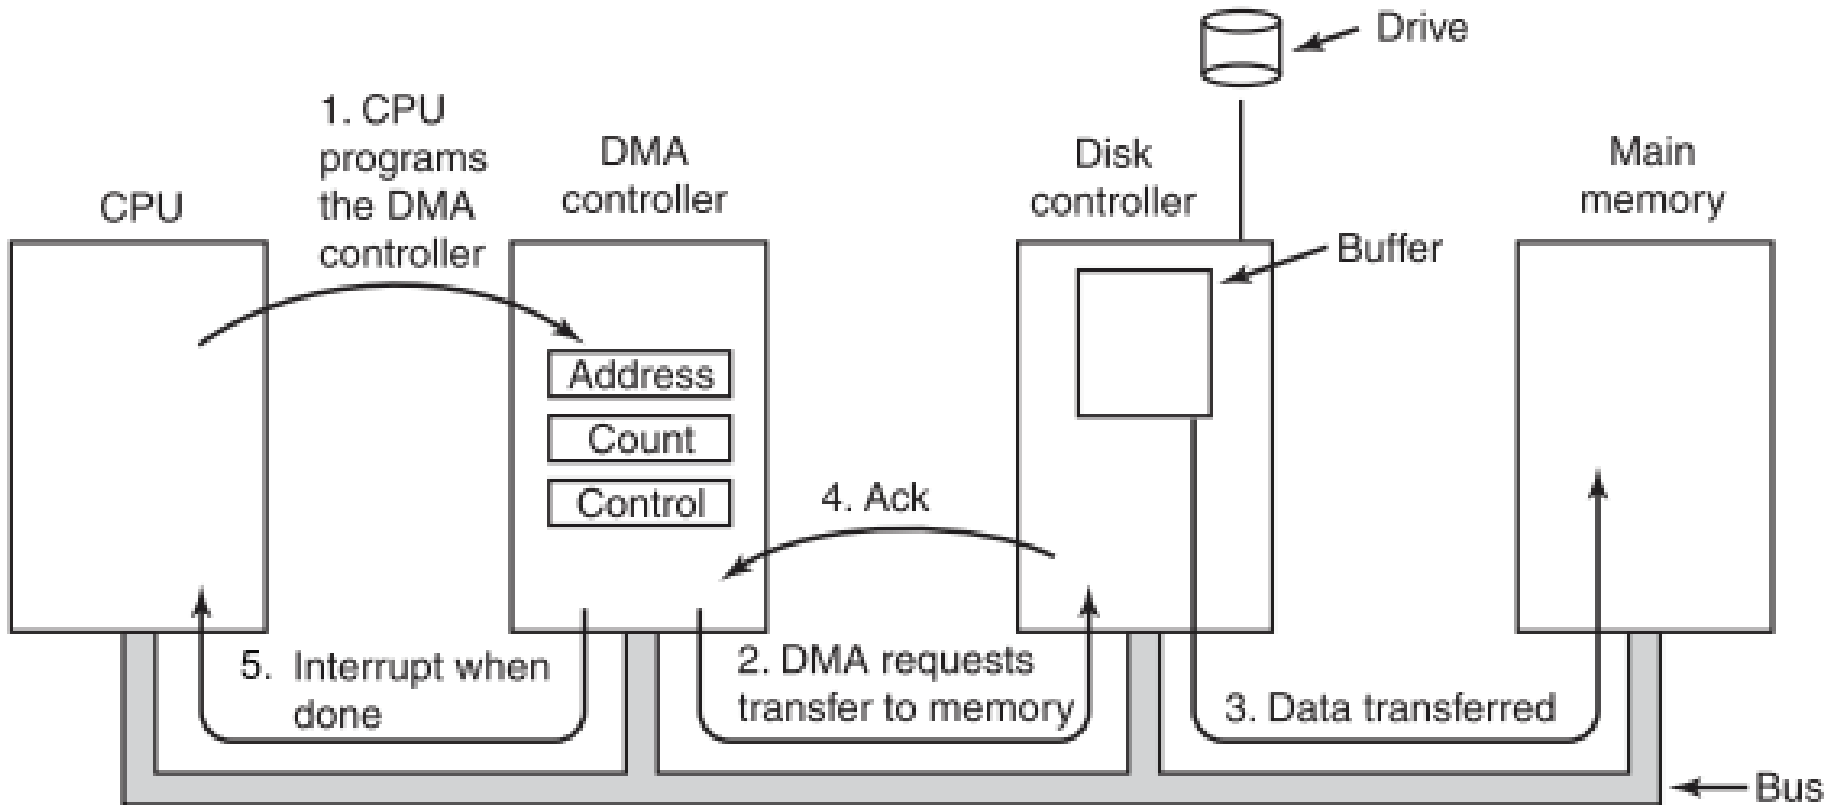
Drive

1. CPU programs the DMA controller

CPU

DMA controller

Disk controller

Main memory

Buffer

Address

Count

Control

4. Ack

5. Interrupt when done

2. DMA requests transfer to memory

3. Data transferred

Bus